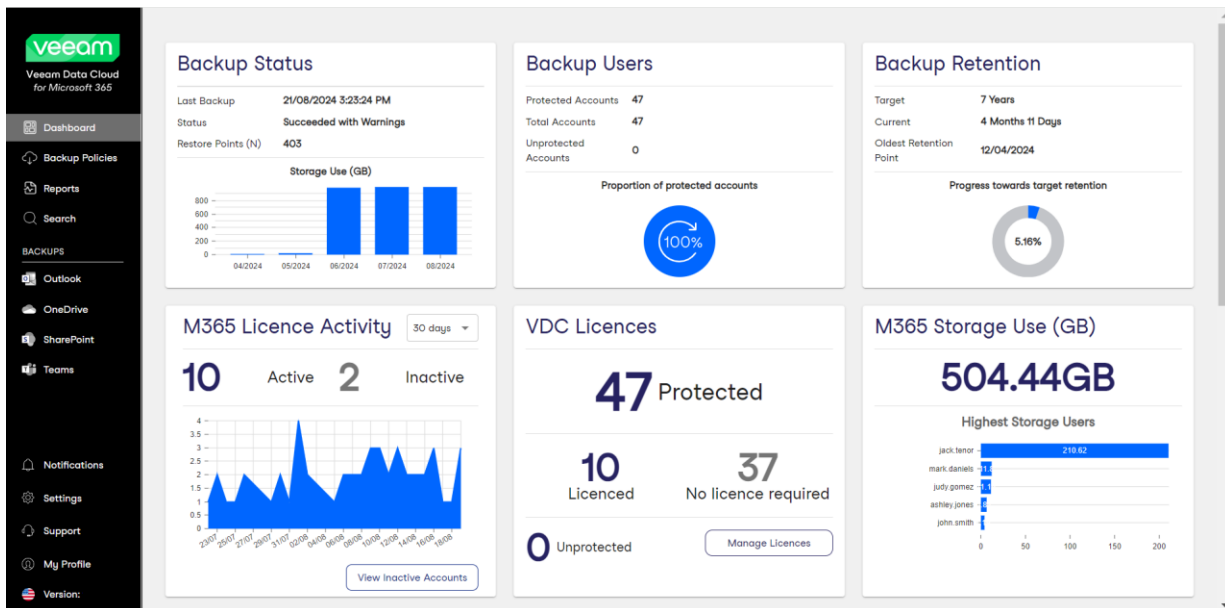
veeam
Veeam Data Cloud
for Microsoft 365

Dashboard
Backup Policies
Reports
Search
BACKUPS
Outlook
OneDrive
SharePoint
Teams

Notifications
Settings
Support
My Profile
Version:

Backup Status

| | |
|---|---|
| Last Backup | 21/08/2024 3:23:24 PM |
| Status | Succeeded with Warnings |
| Restore Points (N) | 403 |

Storage Use (GB)
800
600
400
200
0
04/2024 05/2024 06/2024 07/2024 08/2024

Backup Users

| | |
|---|---|
| Protected Accounts | 47 |
| Total Accounts | 47 |
| Unprotected Accounts | 0 |

Proportion of protected accounts
100%

Backup Retention

| | |
|---|---|
| Target | 7 Years |
| Current | 4 Months 11 Days |
| Oldest Retention Point | 12/04/2024 |

Progress towards target retention
5.16%

M365 Licence Activity
30 days
10 Active 2 Inactive
4
3.5
3
2.5
2
1.5
1
0.5
0
23/07 25/07 27/07 29/07 31/07 02/08 04/08 06/08 08/08 10/08 12/08 14/08 16/08 18/08
View Inactive Accounts

VDC Licences
47 Protected
10 Licenced
37 No licence required
0 Unprotected
Manage Licences

M365 Storage Use (GB)
504.44GB
Highest Storage Users
jack.tenor 210.62
mark.daniels 11.8
judy.gomez 11.1
ashley.jones
john.smith
0 50 100 150 200